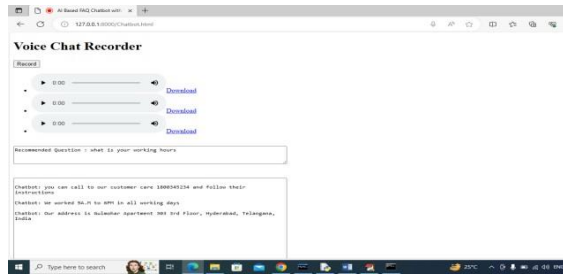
AI Based FAQ Chatbot with ×

127.0.0.1:8000/Chatbot.html

Voice Chat Recorder

Record

0:00 Download

0:00 Download

0:00 Download

Recommended Question : what is your working hours

Chatbot: you can call to our customer care 1800345234 and follow their instructions

Chatbot: We worked 9A.M to 6PM in all working days

Chatbot: Our Address is Gulmohar Apartment 303 3rd Floor, Hyderabad, Telangana, India

Type here to search

25°C